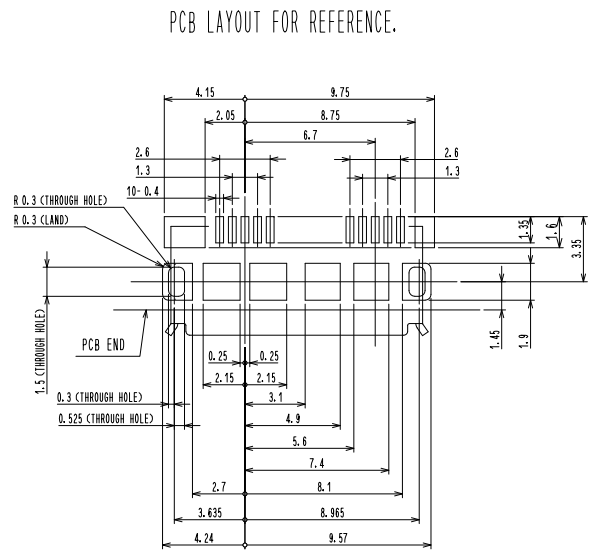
PCB LAYOUT FOR REFERENCE.

4.15
9.75
2.05
8.75
6.7
2.6
2.6
1.3
1.3
10-0.4
R 0.3 (THROUGH HOLE)
R 0.3 (LAND)
1.35
1.6
3.35
1.5 (THROUGH HOLE)
PCB END
1.45
1.9
0.25
0.25
2.15
2.15
3.1
0.3 (THROUGH HOLE)
0.525 (THROUGH HOLE)
4.9
5.6
7.4
2.7
8.1
3.635
8.965
4.24
9.57